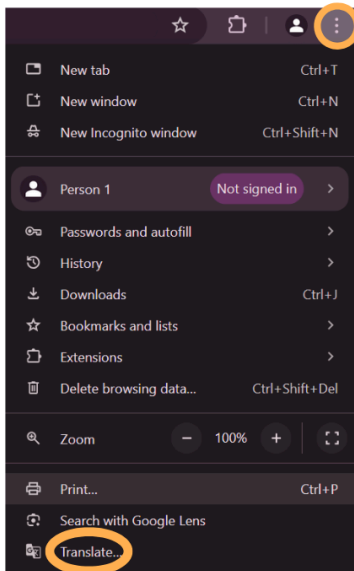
New tab Ctrl+T
New window Ctrl+N
New Incognito window Ctrl+Shift+N

Person 1 Not signed in

Passwords and autofill
History
Downloads Ctrl+J
Bookmarks and lists
Extensions
Delete browsing data... Ctrl+Shift+Del

Zoom − 100% +

Print... Ctrl+P
Search with Google Lens
Translate...